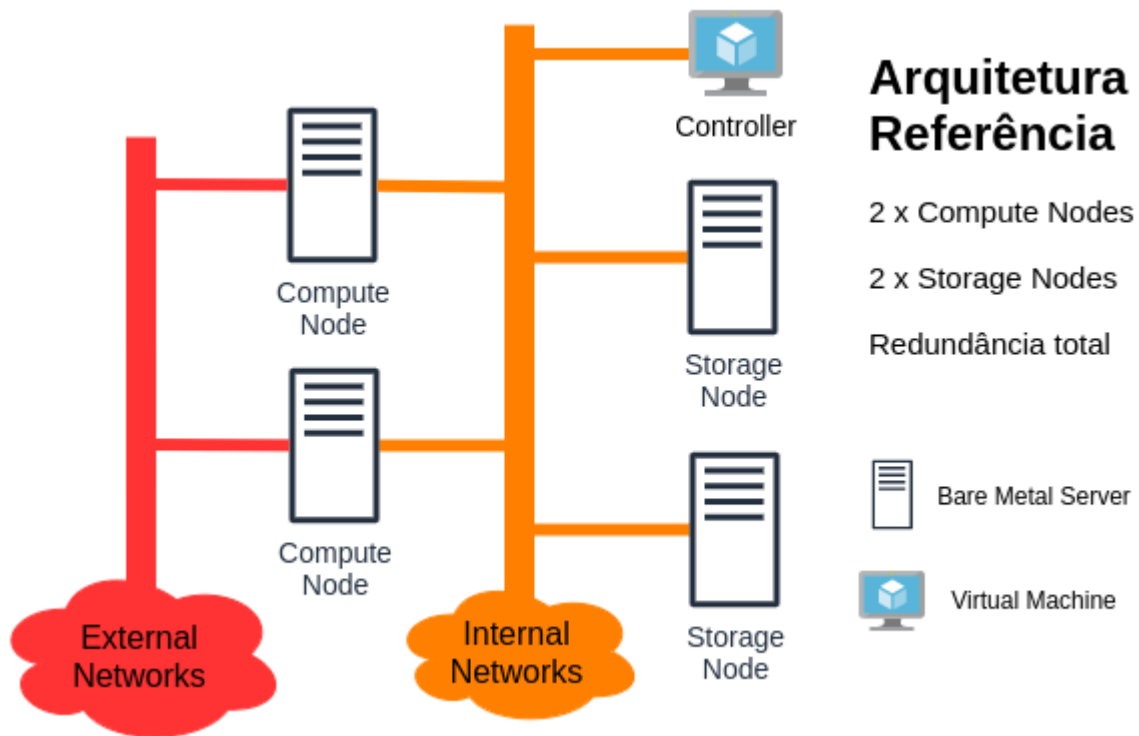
Controller

Arquitetura Referência

2 x Compute Nodes

2 x Storage Nodes

Redundância total

Compute Node

Storage Node

Compute Node

Bare Metal Server

Virtual Machine

Storage Node

External Networks

Internal Networks